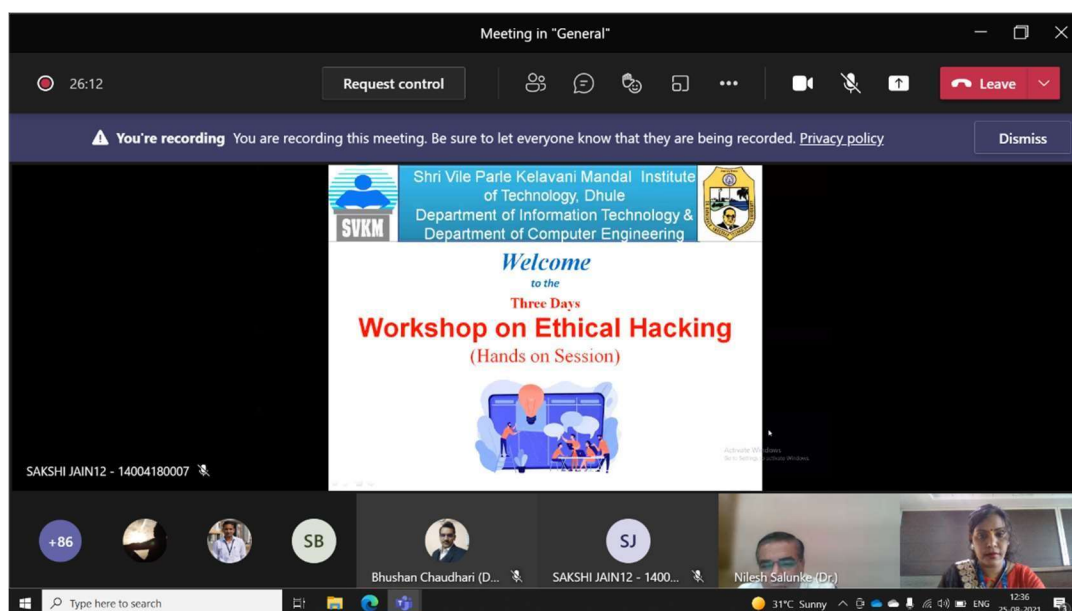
Meeting in "General"

26:12

Request control

Leave

You're recording You are recording this meeting. Be sure to let everyone know that they are being recorded. Privacy policy

Dismiss

SVKM

Shri Vile Parle Kelavani Mandal Institute of Technology, Dhule
Department of Information Technology &
Department of Computer Engineering

Welcome
to the
Three Days
Workshop on Ethical Hacking
(Hands on Session)

Activate Windows
Go to Settings to activate Windows.

SAKSHI JAIN12 - 14004180007

+86

SB

Bhushan Chaudhari (D...

SJ

SAKSHI JAIN12 - 1400...

Nilesh Salunke (Dr.)

Type here to search

31°C Sunny

ENG

12:36
25-08-2021